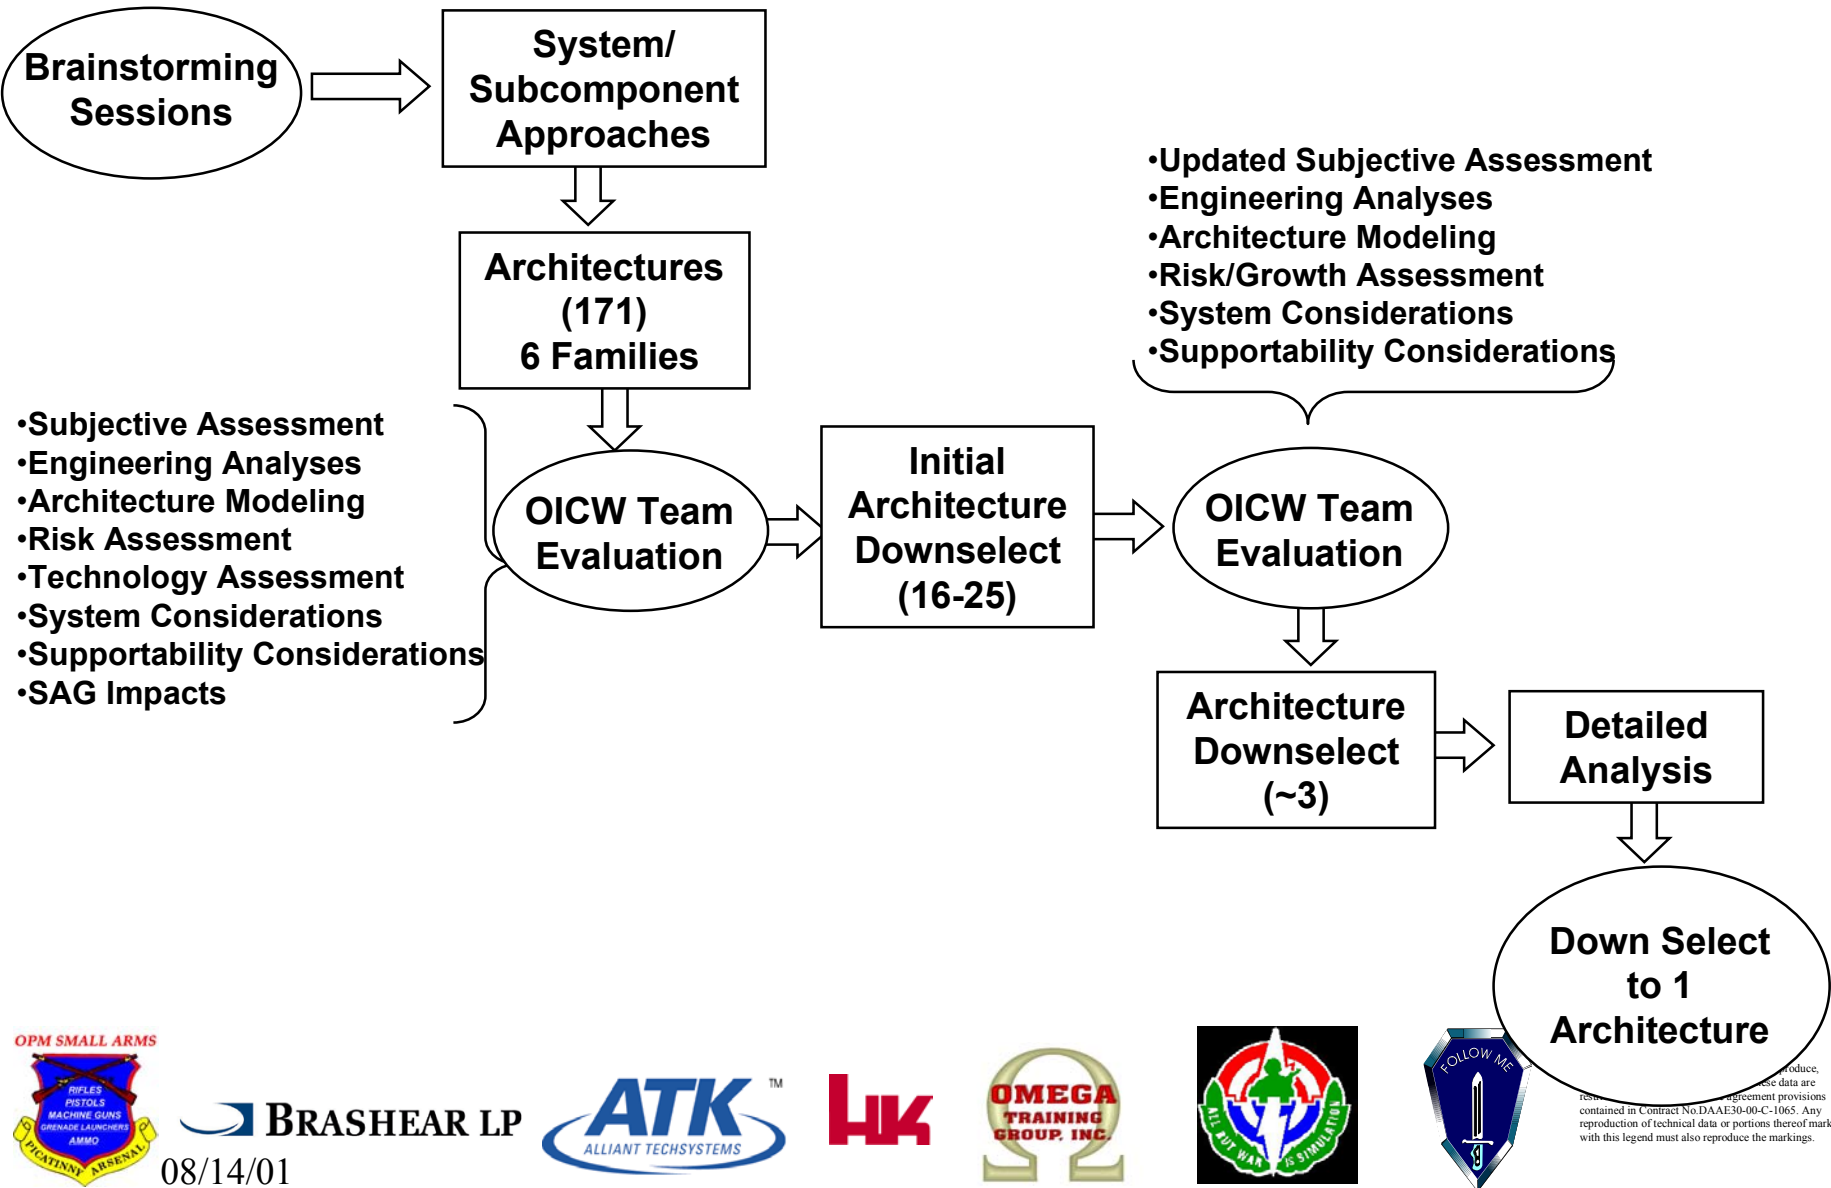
Brainstorming Sessions

System/ Subcomponent Approaches

Architectures (171) 6 Families

•Updated Subjective Assessment
•Engineering Analyses
•Architecture Modeling
•Risk/Growth Assessment
•System Considerations
•Supportability Considerations

•Subjective Assessment
•Engineering Analyses
•Architecture Modeling
•Risk Assessment
•Technology Assessment
•System Considerations
•Supportability Considerations
•SAG Impacts

OICW Team Evaluation

Initial Architecture Downselect (16-25)

OICW Team Evaluation

Architecture Downselect (~3)

Detailed Analysis

Down Select to 1 Architecture

OPM SMALL ARMS
RIFLES PISTOLS MACHINE GUNS GRENADE LAUNCHERS AMMO
PICATINNY ARSENAL

BRASHEAR LP

08/14/01

ATK™
ALLIANT TECHSYSTEMS

HK

OMEGA TRAINING GROUP, INC.

ALL BUT WAR IS SIMULATION

FOLLOW ME

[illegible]roduce, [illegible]se data are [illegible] agreement provisions contained in Contract No.DAAE30-00-C-1065. Any reproduction of technical data or portions thereof mark with this legend must also reproduce the markings.